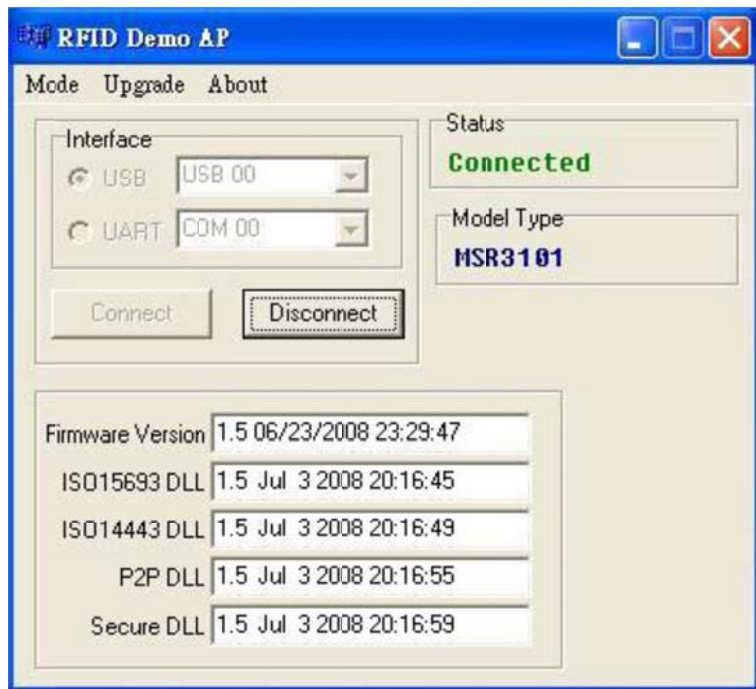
RFID Demo AP

Mode Upgrade About

Interface
USB USB 00
UART COM 00

Connect Disconnect

Status
Connected

Model Type
MSR3101

Firmware Version 1.5 06/23/2008 23:29:47
ISO15693 DLL 1.5 Jul 3 2008 20:16:45
ISO14443 DLL 1.5 Jul 3 2008 20:16:49
P2P DLL 1.5 Jul 3 2008 20:16:55
Secure DLL 1.5 Jul 3 2008 20:16:59